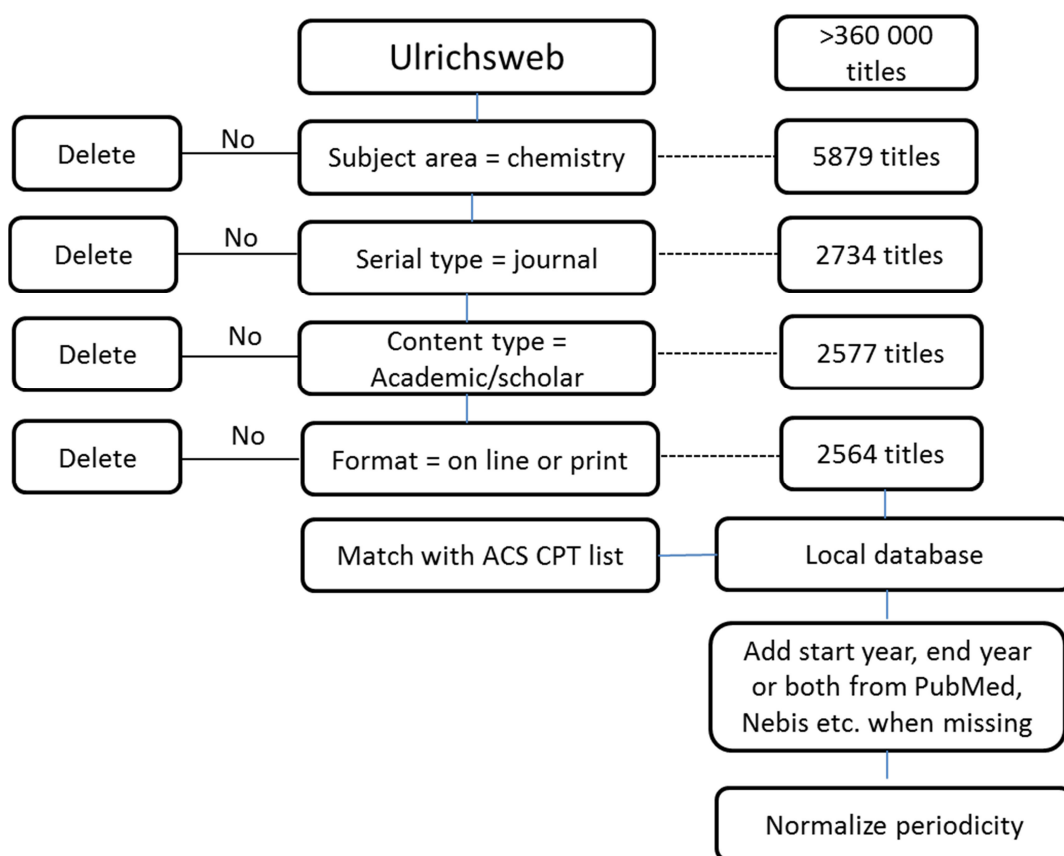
Ulrichsweb

>360 000 titles

Delete

No

Subject area = chemistry

5879 titles

Delete

No

Serial type = journal

2734 titles

Delete

No

Content type = Academic/scholar

2577 titles

Delete

No

Format = on line or print

2564 titles

Match with ACS CPT list

Local database

Add start year, end year or both from PubMed, Nebis etc. when missing

Normalize periodicity